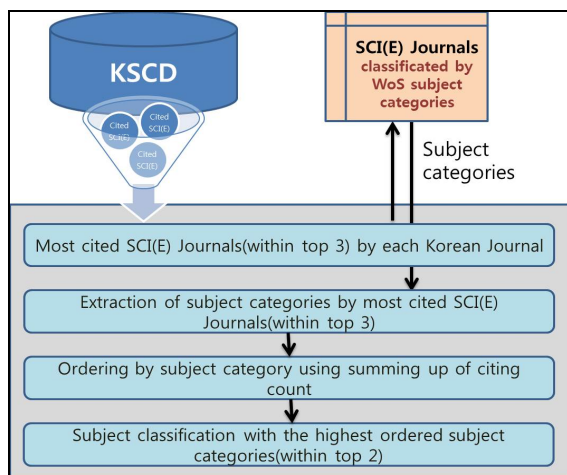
KSCD

Cited SCI(E)

Cited SCI(E)

Cited SCI(E)

SCI(E) Journals classificated by WoS subject categories

Subject categories

Most cited SCI(E) Journals(within top 3) by each Korean Journal

Extraction of subject categories by most cited SCI(E) Journals(within top 3)

Ordering by subject category using summing up of citing count

Subject classification with the highest ordered subject categories(within top 2)